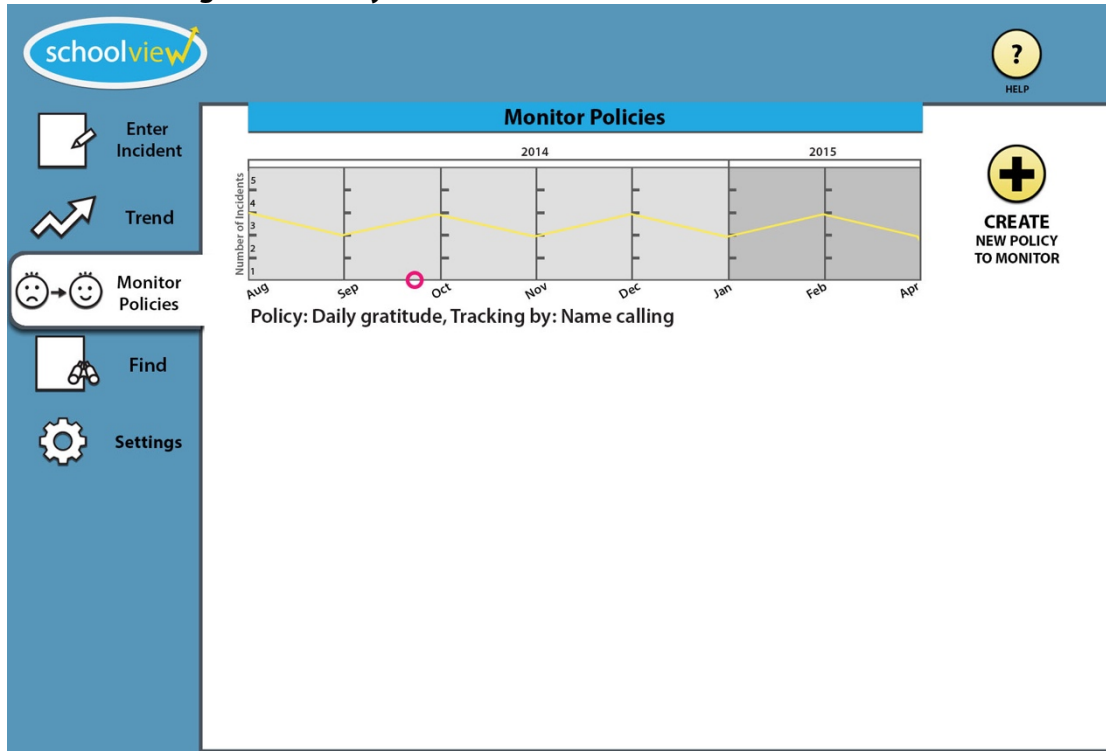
schoolview

?
HELP

Enter Incident

Trend

Monitor Policies

Find

Settings

Monitor Policies

2014

2015

Number of Incidents
5
4
3
2
1

Aug
Sep
Oct
Nov
Dec
Jan
Feb
Apr

Policy: Daily gratitude, Tracking by: Name calling

CREATE
NEW POLICY
TO MONITOR